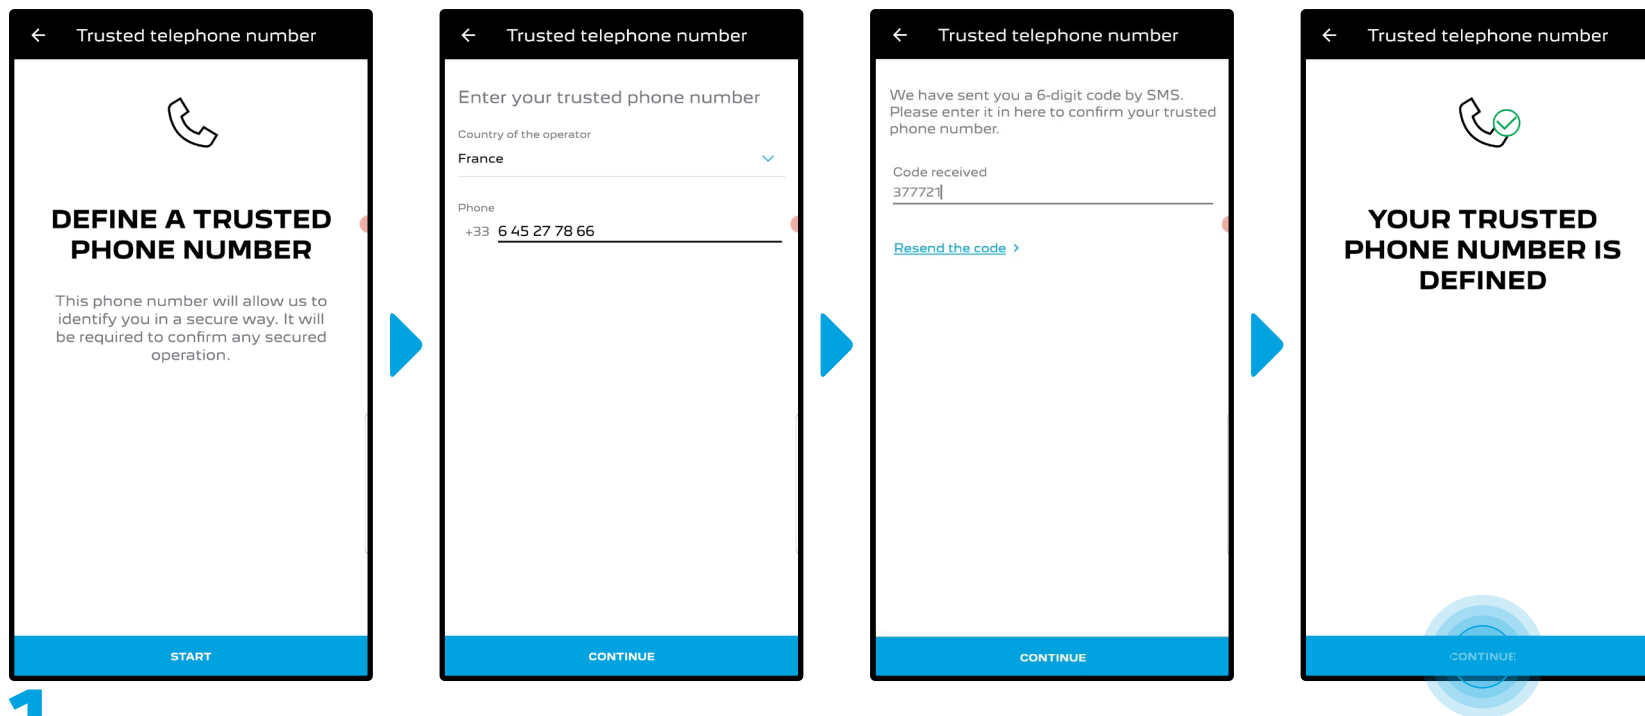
← Trusted telephone number

DEFINE A TRUSTED PHONE NUMBER

This phone number will allow us to identify you in a secure way. It will be required to confirm any secured operation.

START

← Trusted telephone number

Enter your trusted phone number

Country of the operator

France

Phone

+33 6 45 27 78 66

CONTINUE

← Trusted telephone number

We have sent you a 6-digit code by SMS. Please enter it in here to confirm your trusted phone number.

Code received

377721

Resend the code ›

CONTINUE

← Trusted telephone number

YOUR TRUSTED PHONE NUMBER IS DEFINED

CONTINUE

1